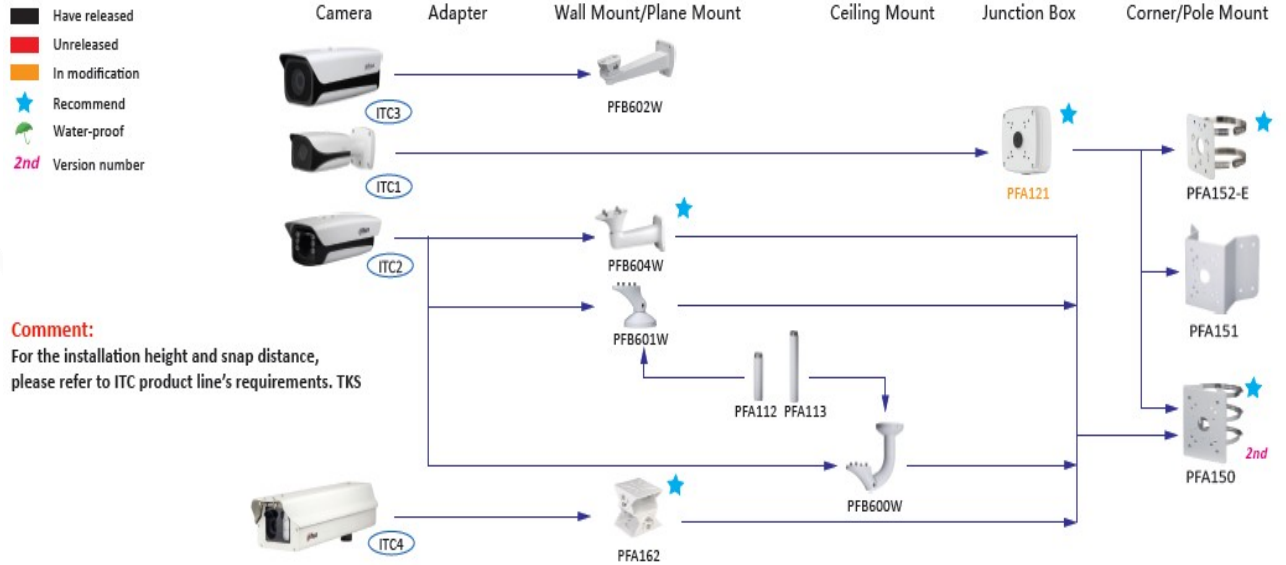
Have released
Unreleased
In modification
Recommend
Water-proof
2nd Version number

Camera
Adapter
Wall Mount/Plane Mount
Ceiling Mount
Junction Box
Corner/Pole Mount

ITC3
PFB602W
ITC1
PFA121
PFA152-E
ITC2
PFB604W
PFA151
PFB601W

Comment:
For the installation height and snap distance, please refer to ITC product line's requirements. TKS

PFA112 PFA113
PFA150
2nd
PFB600W
ITC4
PFA162